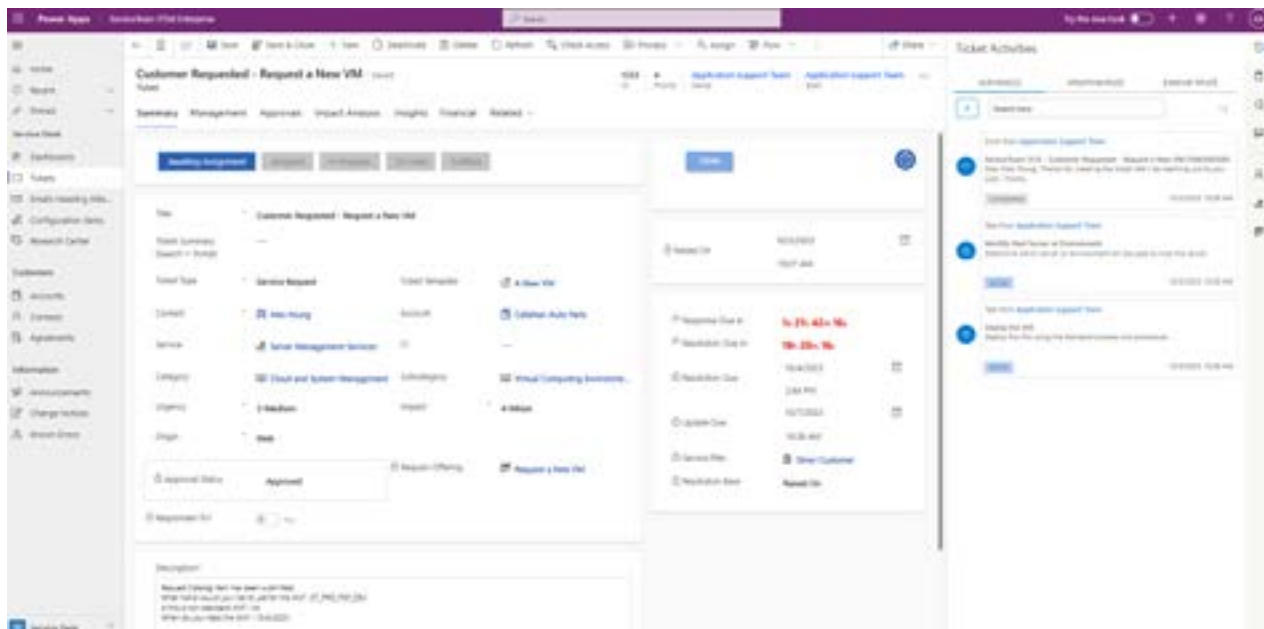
Power Apps

Customer Requested - Request a New VM

Ticket

Summary Management Approvals Impact Analysis Insights Financial Related

Ticket Activities

Title Customer Requested - Request a New VM

Ticket Summary

Ticket Type Service Request

Ticket Template A New VM

Contact

Account

Service Server Management Services

Category Cloud and System Management

Subcategory Virtual Computing Environme...

Urgency 3-Medium

Impact 4-Minor

Origin Web

Approval Status Approved

Request Offering Request a New VM

Description

Home

Recent

Pinned

Service Desk

Dashboards

Tickets

Email Handling Sets

Configuration Items

Research Center

Customers

Accounts

Contacts

Agreements

Information

Announcements

Change Notices

Known Errors

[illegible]